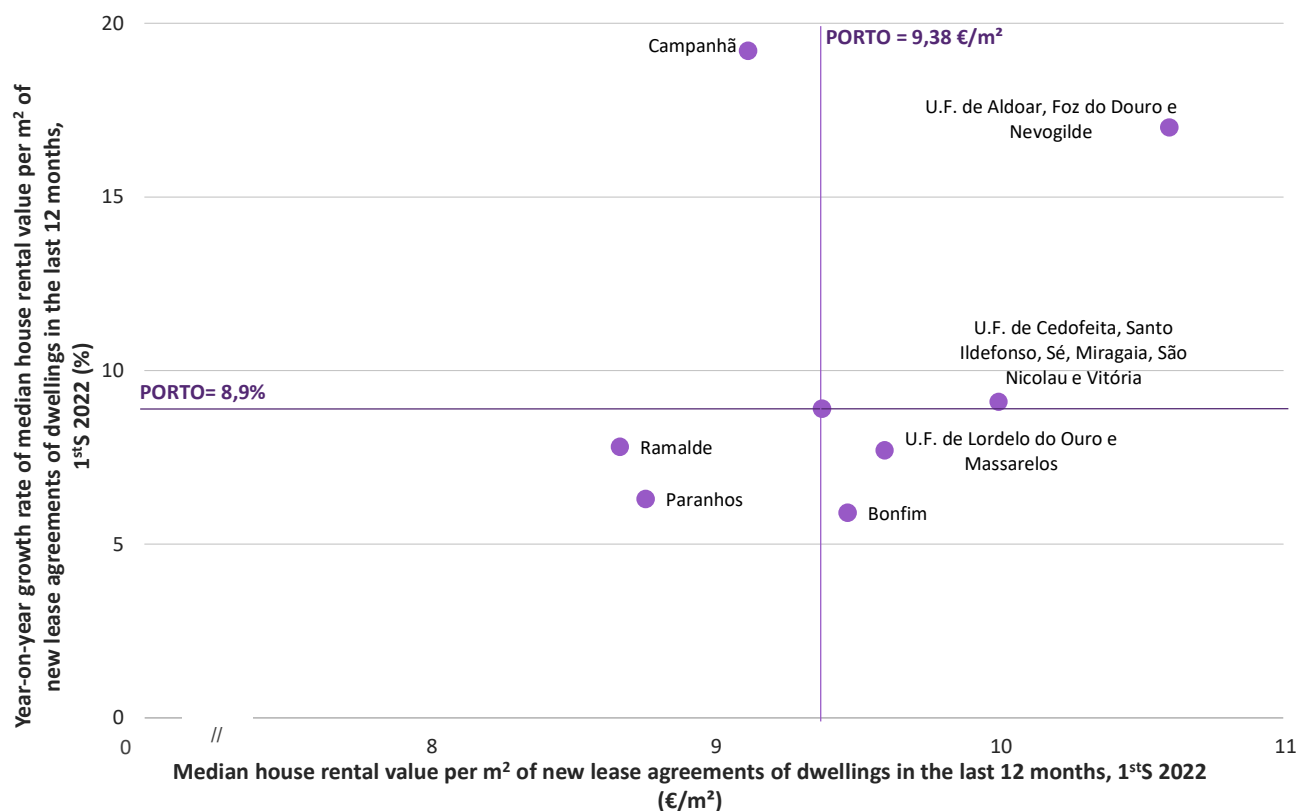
Year-on-year growth rate of median house rental value per m² of new lease agreements of dwellings in the last 12 months, 1$^{st}$S 2022 (%)

20
15
10
5
0

Campanhã
PORTO = 9,38 €/m²
U.F. de Aldoar, Foz do Douro e Nevogilde
U.F. de Cedofeita, Santo Ildefonso, Sé, Miragaia, São Nicolau e Vitória
PORTO= 8,9%
Ramalde
U.F. de Lordelo do Ouro e Massarelos
Paranhos
Bonfim

0
//
8
9
10
11

Median house rental value per m² of new lease agreements of dwellings in the last 12 months, 1$^{st}$S 2022 (€/m²)